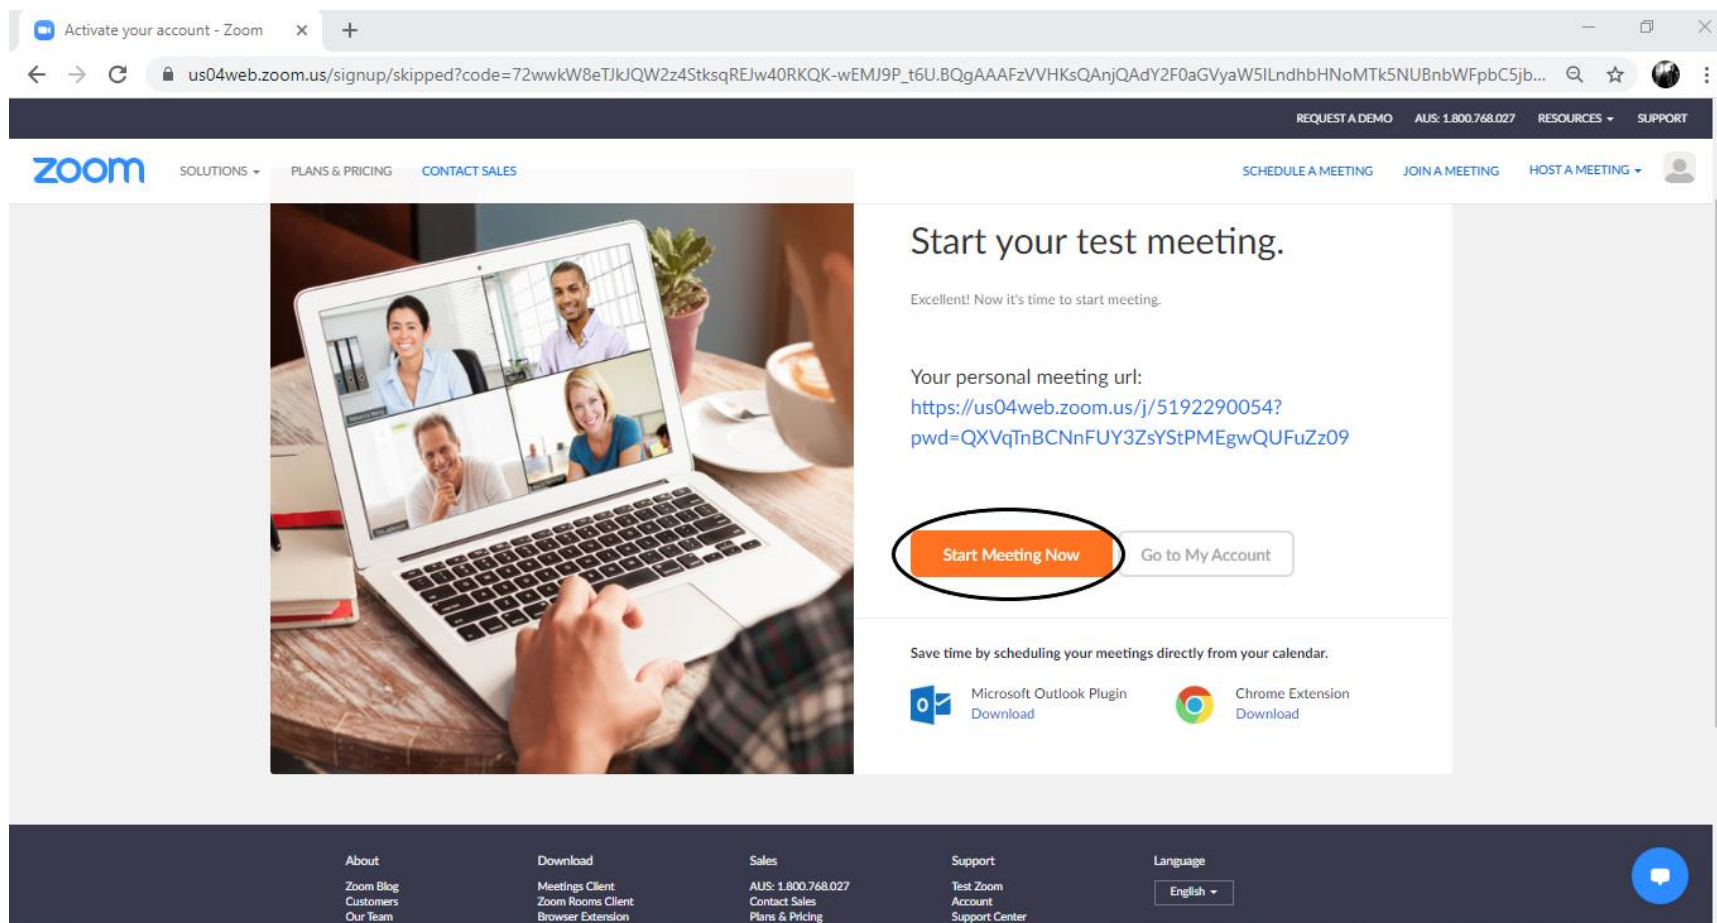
Activate your account - Zoom

us04web.zoom.us/signup/skipped?code=72wwkW8eTJkJQW2z4StksqREJw40RKQK-wEMJ9P_t6U.BQgAAAFzVVHKsQAnjQAdY2F0aGVyaW5lLndhbHNoMTk5NUBnbWFpbC5jb...

REQUEST A DEMO AUS: 1.800.768.027 RESOURCES SUPPORT

zoom SOLUTIONS PLANS & PRICING CONTACT SALES SCHEDULE A MEETING JOIN A MEETING HOST A MEETING

Start your test meeting.

Excellent! Now it's time to start meeting.

Your personal meeting url:
https://us04web.zoom.us/j/5192290054?pwd=QXVqTnBCNnFUY3ZsYStPMEgwQUFuZz09

Start Meeting Now Go to My Account

Save time by scheduling your meetings directly from your calendar.

Microsoft Outlook Plugin
Download

Chrome Extension
Download

About
Zoom Blog
Customers
Our Team

Download
Meetings Client
Zoom Rooms Client
Browser Extension

Sales
AUS: 1.800.768.027
Contact Sales
Plans & Pricing

Support
Test Zoom
Account
Support Center

Language
English